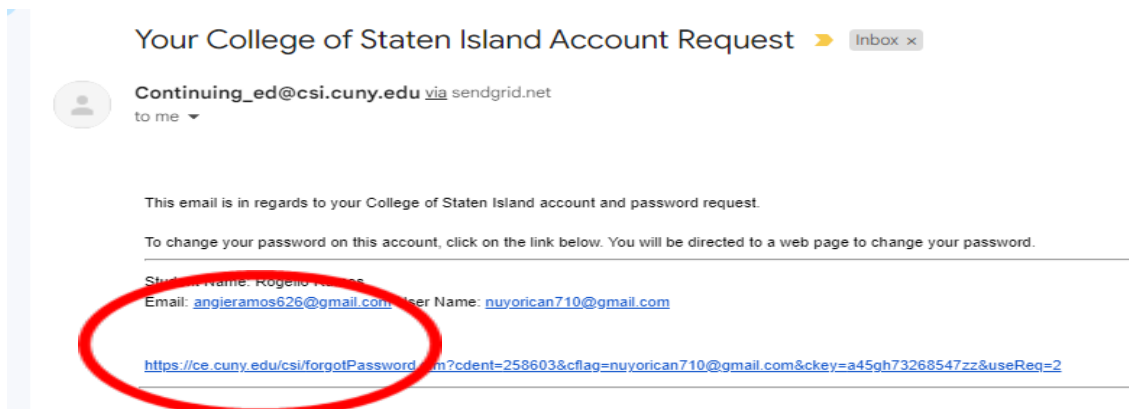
Your College of Staten Island Account Request

Inbox ×

Continuing_ed@csi.cuny.edu via sendgrid.net
to me

This email is in regards to your College of Staten Island account and password request.

To change your password on this account, click on the link below. You will be directed to a web page to change your password.

St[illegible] Name: Rogelio R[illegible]
Email: angieramos626@gmail.com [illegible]ser Name: nuyorican710@gmail.com

https://ce.cuny.edu/csi/forgotPassword.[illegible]m?cdent=258603&cflag=nuyorican710@gmail.com&ckey=a45gh73268547zz&useReq=2